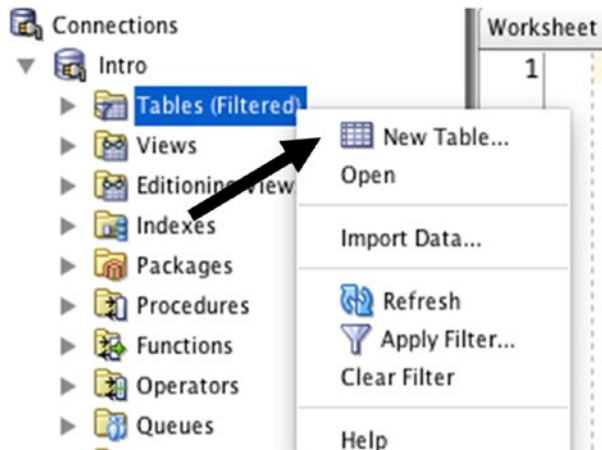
Connections
Intro
Tables (Filtered)
Views
Editioning Views
Indexes
Packages
Procedures
Functions
Operators
Queues

Worksheet
1

New Table...
Open
Import Data...
Refresh
Apply Filter...
Clear Filter
Help